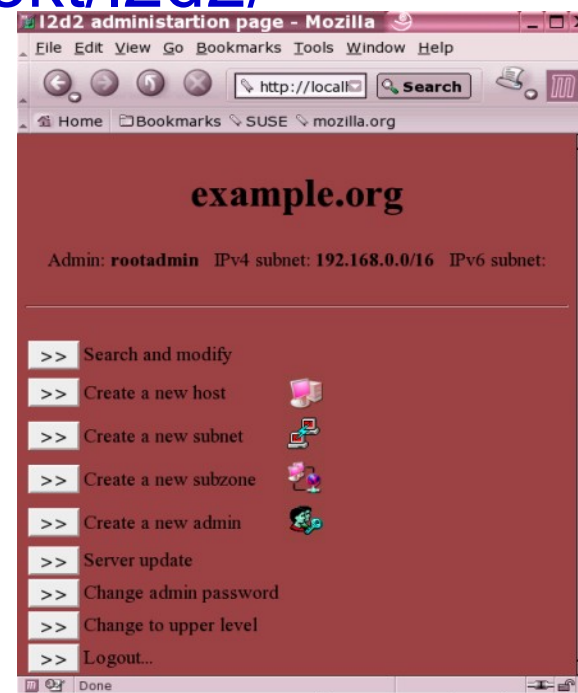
l2d2 administartion page - Mozilla

File Edit View Go Bookmarks Tools Window Help

http://locall Search

Home Bookmarks SUSE mozilla.org

example.org

Admin: **rootadmin** IPv4 subnet: **192.168.0.0/16** IPv6 subnet:

>> Search and modify

>> Create a new host

>> Create a new subnet

>> Create a new subzone

>> Create a new admin

>> Server update

>> Change admin password

>> Change to upper level

>> Logout...

Done